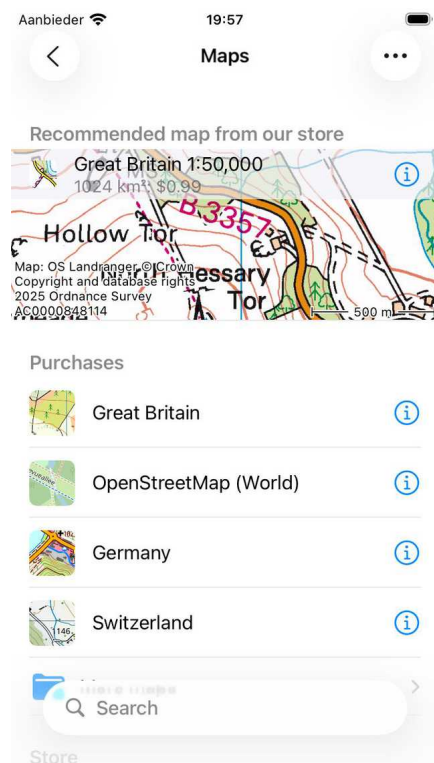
Aanbieder 19:57

Maps

Recommended map from our store

Great Britain 1:50,000
1024 km²: $0.99

B3357
Hollow Tor
Nun's Cross
essary
Tor

Map: OS Landranger © Crown Copyright and database rights 2025 Ordnance Survey AC0000848114

500 m

Purchases

Great Britain

OpenStreetMap (World)

Germany

Switzerland

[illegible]

Search

Store